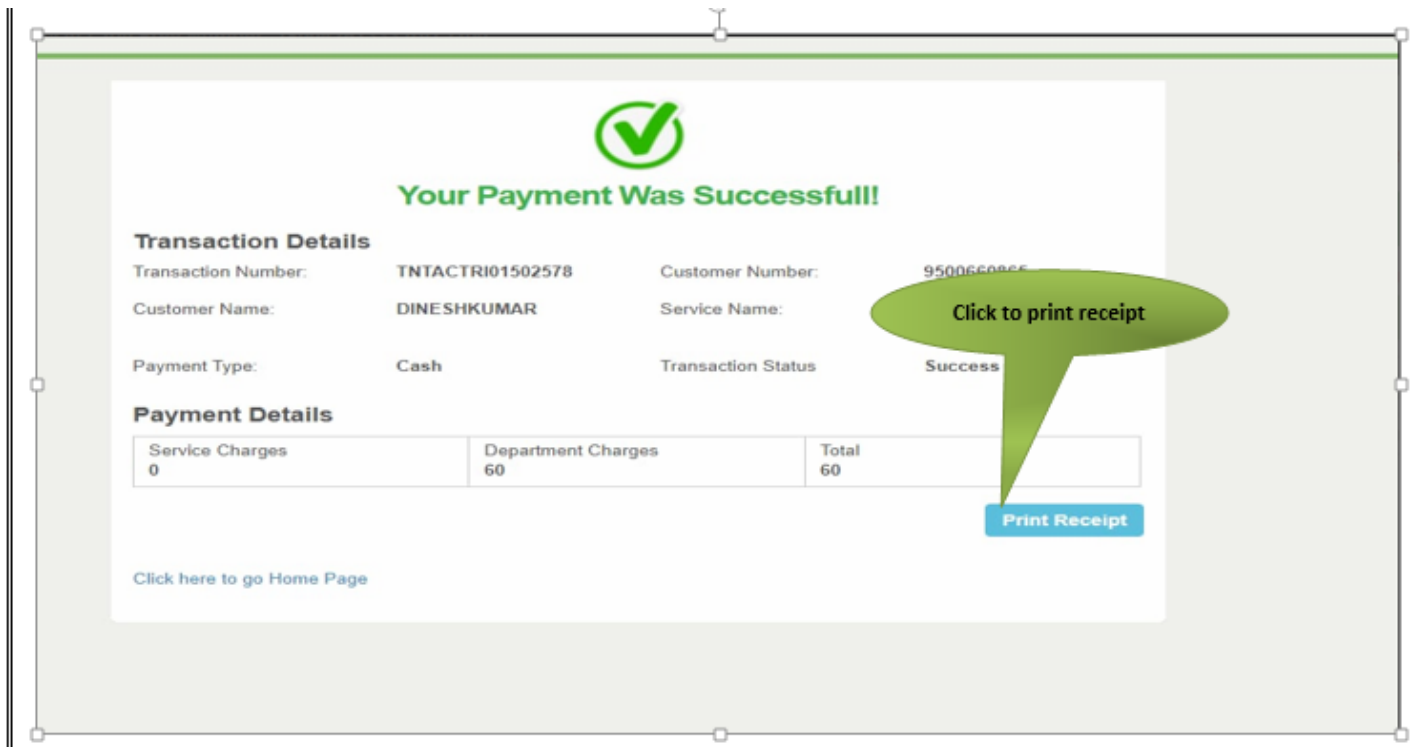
Your Payment Was Successfull!

Transaction Details

Transaction Number: TNTACTRI01502578
Customer Number: 95006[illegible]

Customer Name: DINESHKUMAR
Service Name: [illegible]

Click to print receipt

Payment Type: Cash
Transaction Status Success

Payment Details

| Service Charges | Department Charges | Total |
|---|---|---|
| 0 | 60 | 60 |

Print Receipt

Click here to go Home Page